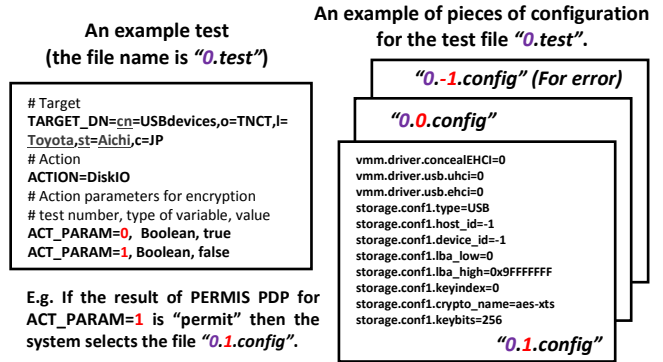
An example test (the file name is *"0.test"*)

An example of pieces of configuration for the test file *"0.test"*.

# Target
TARGET_DN=cn=USBdevices,o=TNCT,l=Toyota,st=Aichi,c=JP
# Action
ACTION=DiskIO
# Action parameters for encryption
# test number, type of variable, value
ACT_PARAM=0, Boolean, true
ACT_PARAM=1, Boolean, false

E.g. If the result of PERMIS PDP for ACT_PARAM=1 is "permit" then the system selects the file *"0.1.config"*.

*"0.-1.config" (For error)*

*"0.0.config"*

vmm.driver.concealEHCI=0
vmm.driver.usb.uhci=0
vmm.driver.usb.ehci=0
storage.conf1.type=USB
storage.conf1.host_id=-1
storage.conf1.device_id=-1
storage.conf1.lba_low=0
storage.conf1.lba_high=0x9FFFFFFF
storage.conf1.keyindex=0
storage.conf1.crypto_name=aes-xts
storage.conf1.keybits=256

*"0.1.config"*